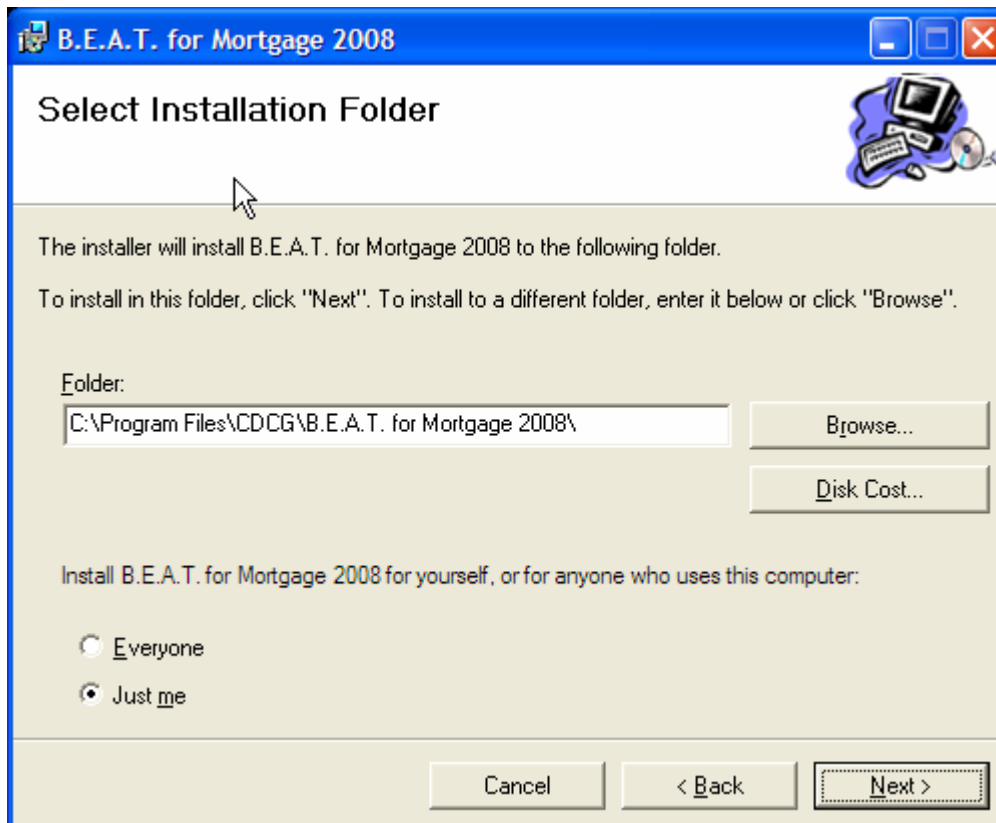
B.E.A.T. for Mortgage 2008

Select Installation Folder

The installer will install B.E.A.T. for Mortgage 2008 to the following folder.

To install in this folder, click "Next". To install to a different folder, enter it below or click "Browse".

Folder:

C:\Program Files\CDCG\B.E.A.T. for Mortgage 2008\

Browse...

Disk Cost...

Install B.E.A.T. for Mortgage 2008 for yourself, or for anyone who uses this computer:

Everyone

Just me

Cancel

< Back

Next >